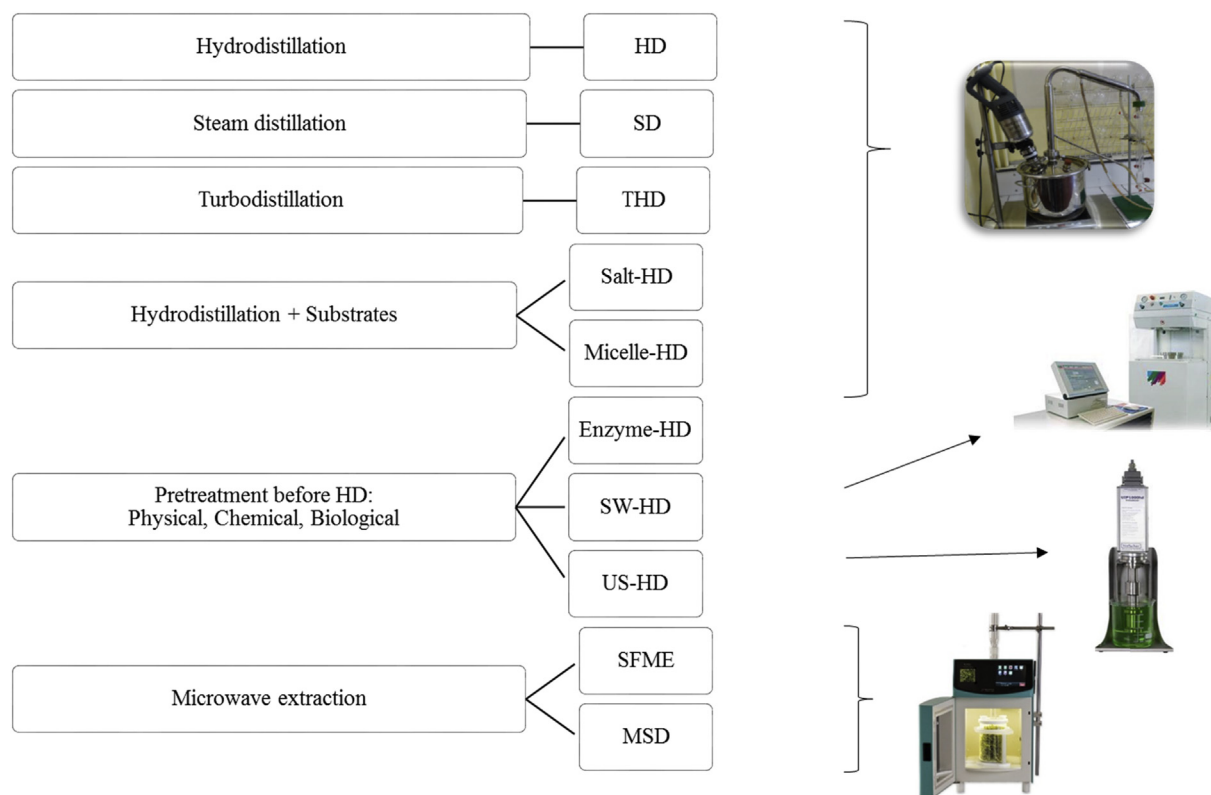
Hydrodistillation
HD

Steam distillation
SD

Turbodistillation
THD

Hydrodistillation + Substrates
Salt-HD
Micelle-HD

Pretreatment before HD: Physical, Chemical, Biological
Enzyme-HD
SW-HD
US-HD

Microwave extraction
SFME
MSD